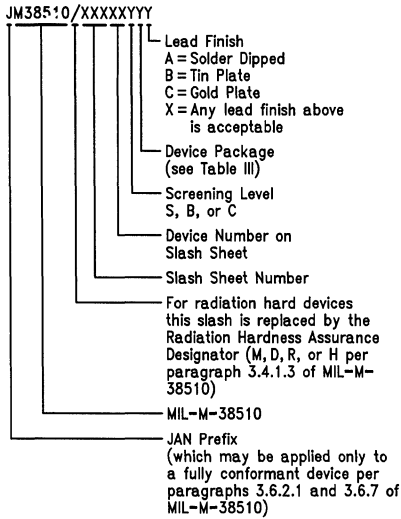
JM38510/XXXXXYYY

Lead Finish
A = Solder Dipped
B = Tin Plate
C = Gold Plate
X = Any lead finish above is acceptable

Device Package (see Table III)

Screening Level
S, B, or C

Device Number on Slash Sheet

Slash Sheet Number

For radiation hard devices this slash is replaced by the Radiation Hardness Assurance Designator (M, D, R, or H per paragraph 3.4.1.3 of MIL-M-38510)

MIL-M-38510

JAN Prefix
(which may be applied only to a fully conformant device per paragraphs 3.6.2.1 and 3.6.7 of MIL-M-38510)